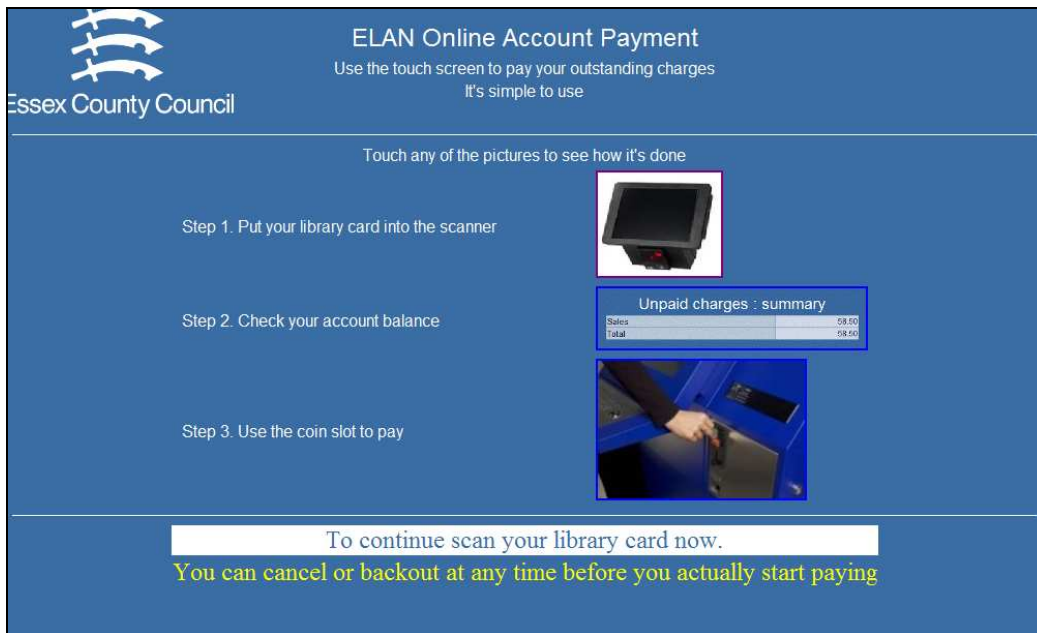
Essex County Council

ELAN Online Account Payment

Use the touch screen to pay your outstanding charges

It's simple to use

Touch any of the pictures to see how it's done

Step 1. Put your library card into the scanner

Step 2. Check your account balance

| Unpaid charges : summary | |
|---|---|
| Sales | 58.50 |
| Total | 58.50 |

Step 3. Use the coin slot to pay

To continue scan your library card now.

You can cancel or backout at any time before you actually start paying